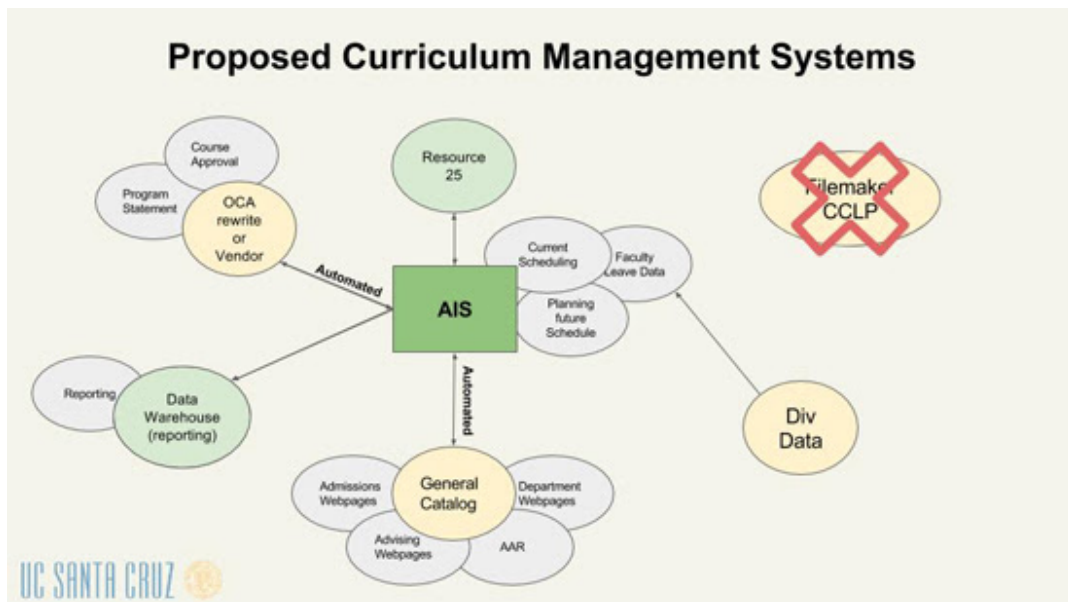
Proposed Curriculum Management Systems

Course Approval

Program Statement

OCA rewrite or Vendor

Resource 25

Filemaker CCLP

Current Scheduling

Faculty Leave Data

Planning future Schedule

Automated

AIS

Automated

Reporting

Data Warehouse (reporting)

Div Data

Admissions Webpages

General Catalog

Department Webpages

Advising Webpages

AAR

UC SANTA CRUZ